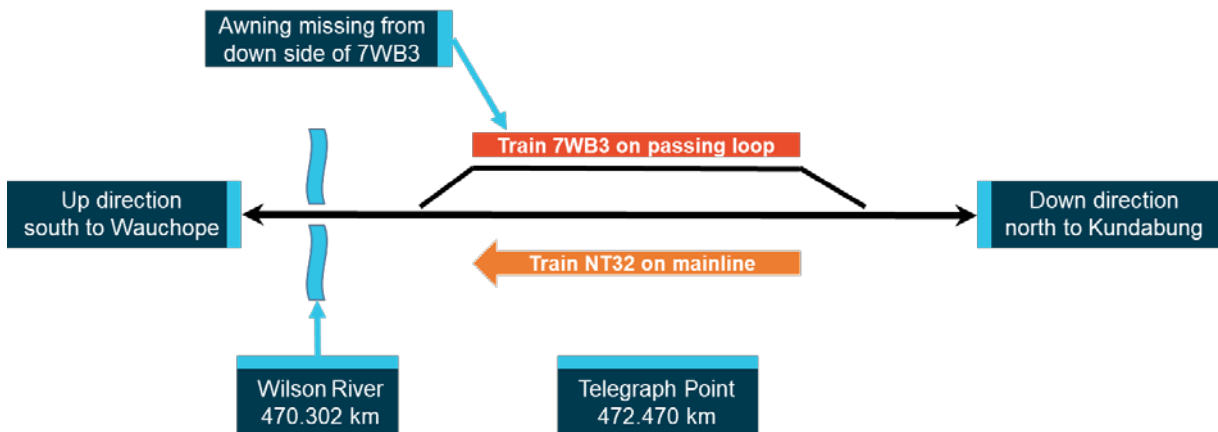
Awning missing from down side of 7WB3

Train 7WB3 on passing loop

Up direction south to Wauchope

Down direction north to Kundabung

Train NT32 on mainline

Wilson River 470.302 km

Telegraph Point 472.470 km